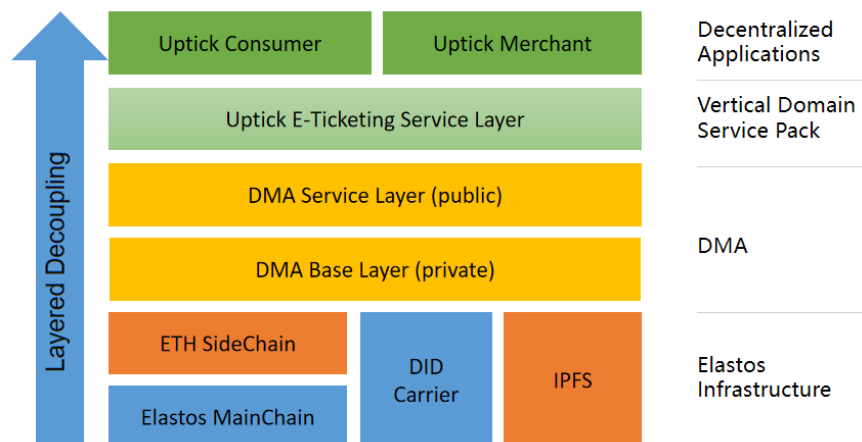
Layered Decoupling

Uptick Consumer

Uptick Merchant

Decentralized Applications

Uptick E-Ticketing Service Layer

Vertical Domain Service Pack

DMA Service Layer (public)

DMA Base Layer (private)

DMA

ETH SideChain

DID Carrier

IPFS

Elastos MainChain

Elastos Infrastructure